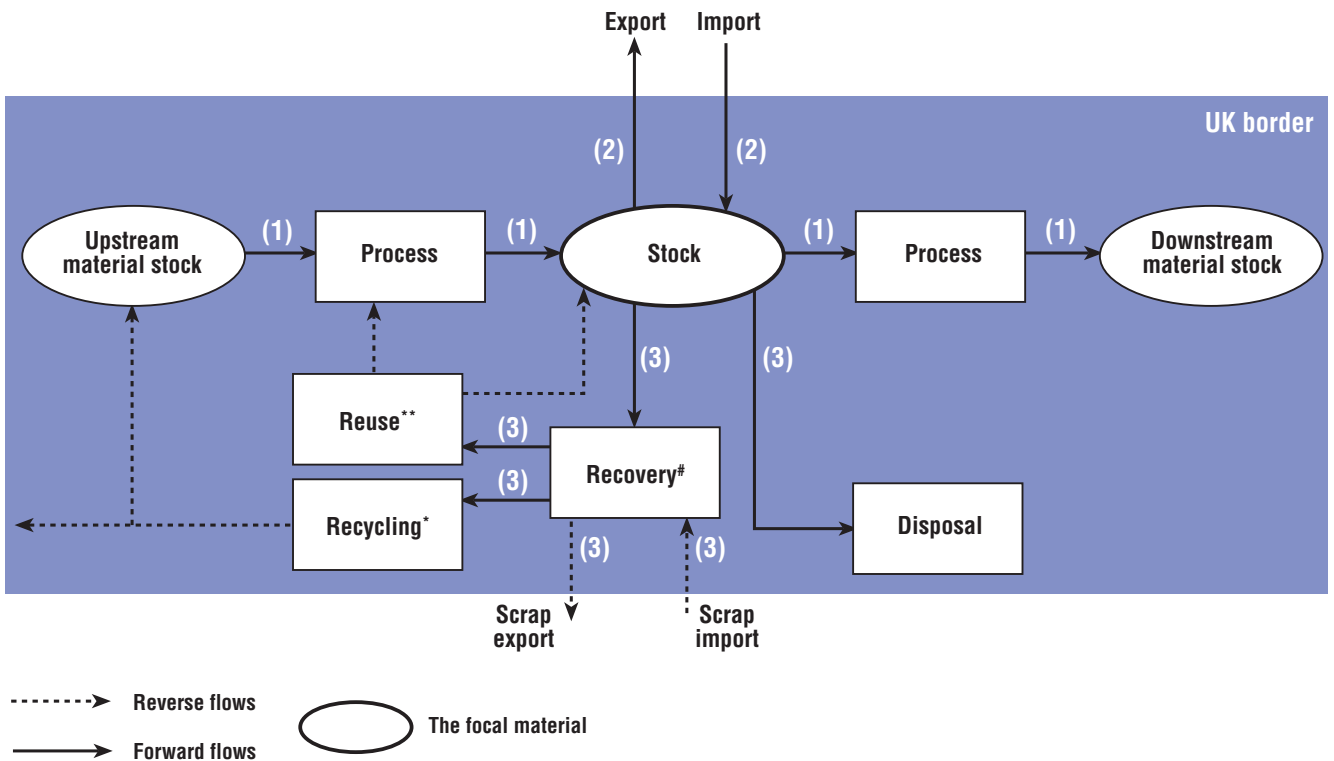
Export

Import

UK border

(2)

(2)

Upstream material stock

(1)

Process

(1)

Stock

(1)

Process

(1)

Downstream material stock

(3)

(3)

Reuse**

(3)

Recovery#

(3)

Recycling*

Disposal

(3)

(3)

Scrap export

Scrap import

Reverse flows

Forward flows

The focal material